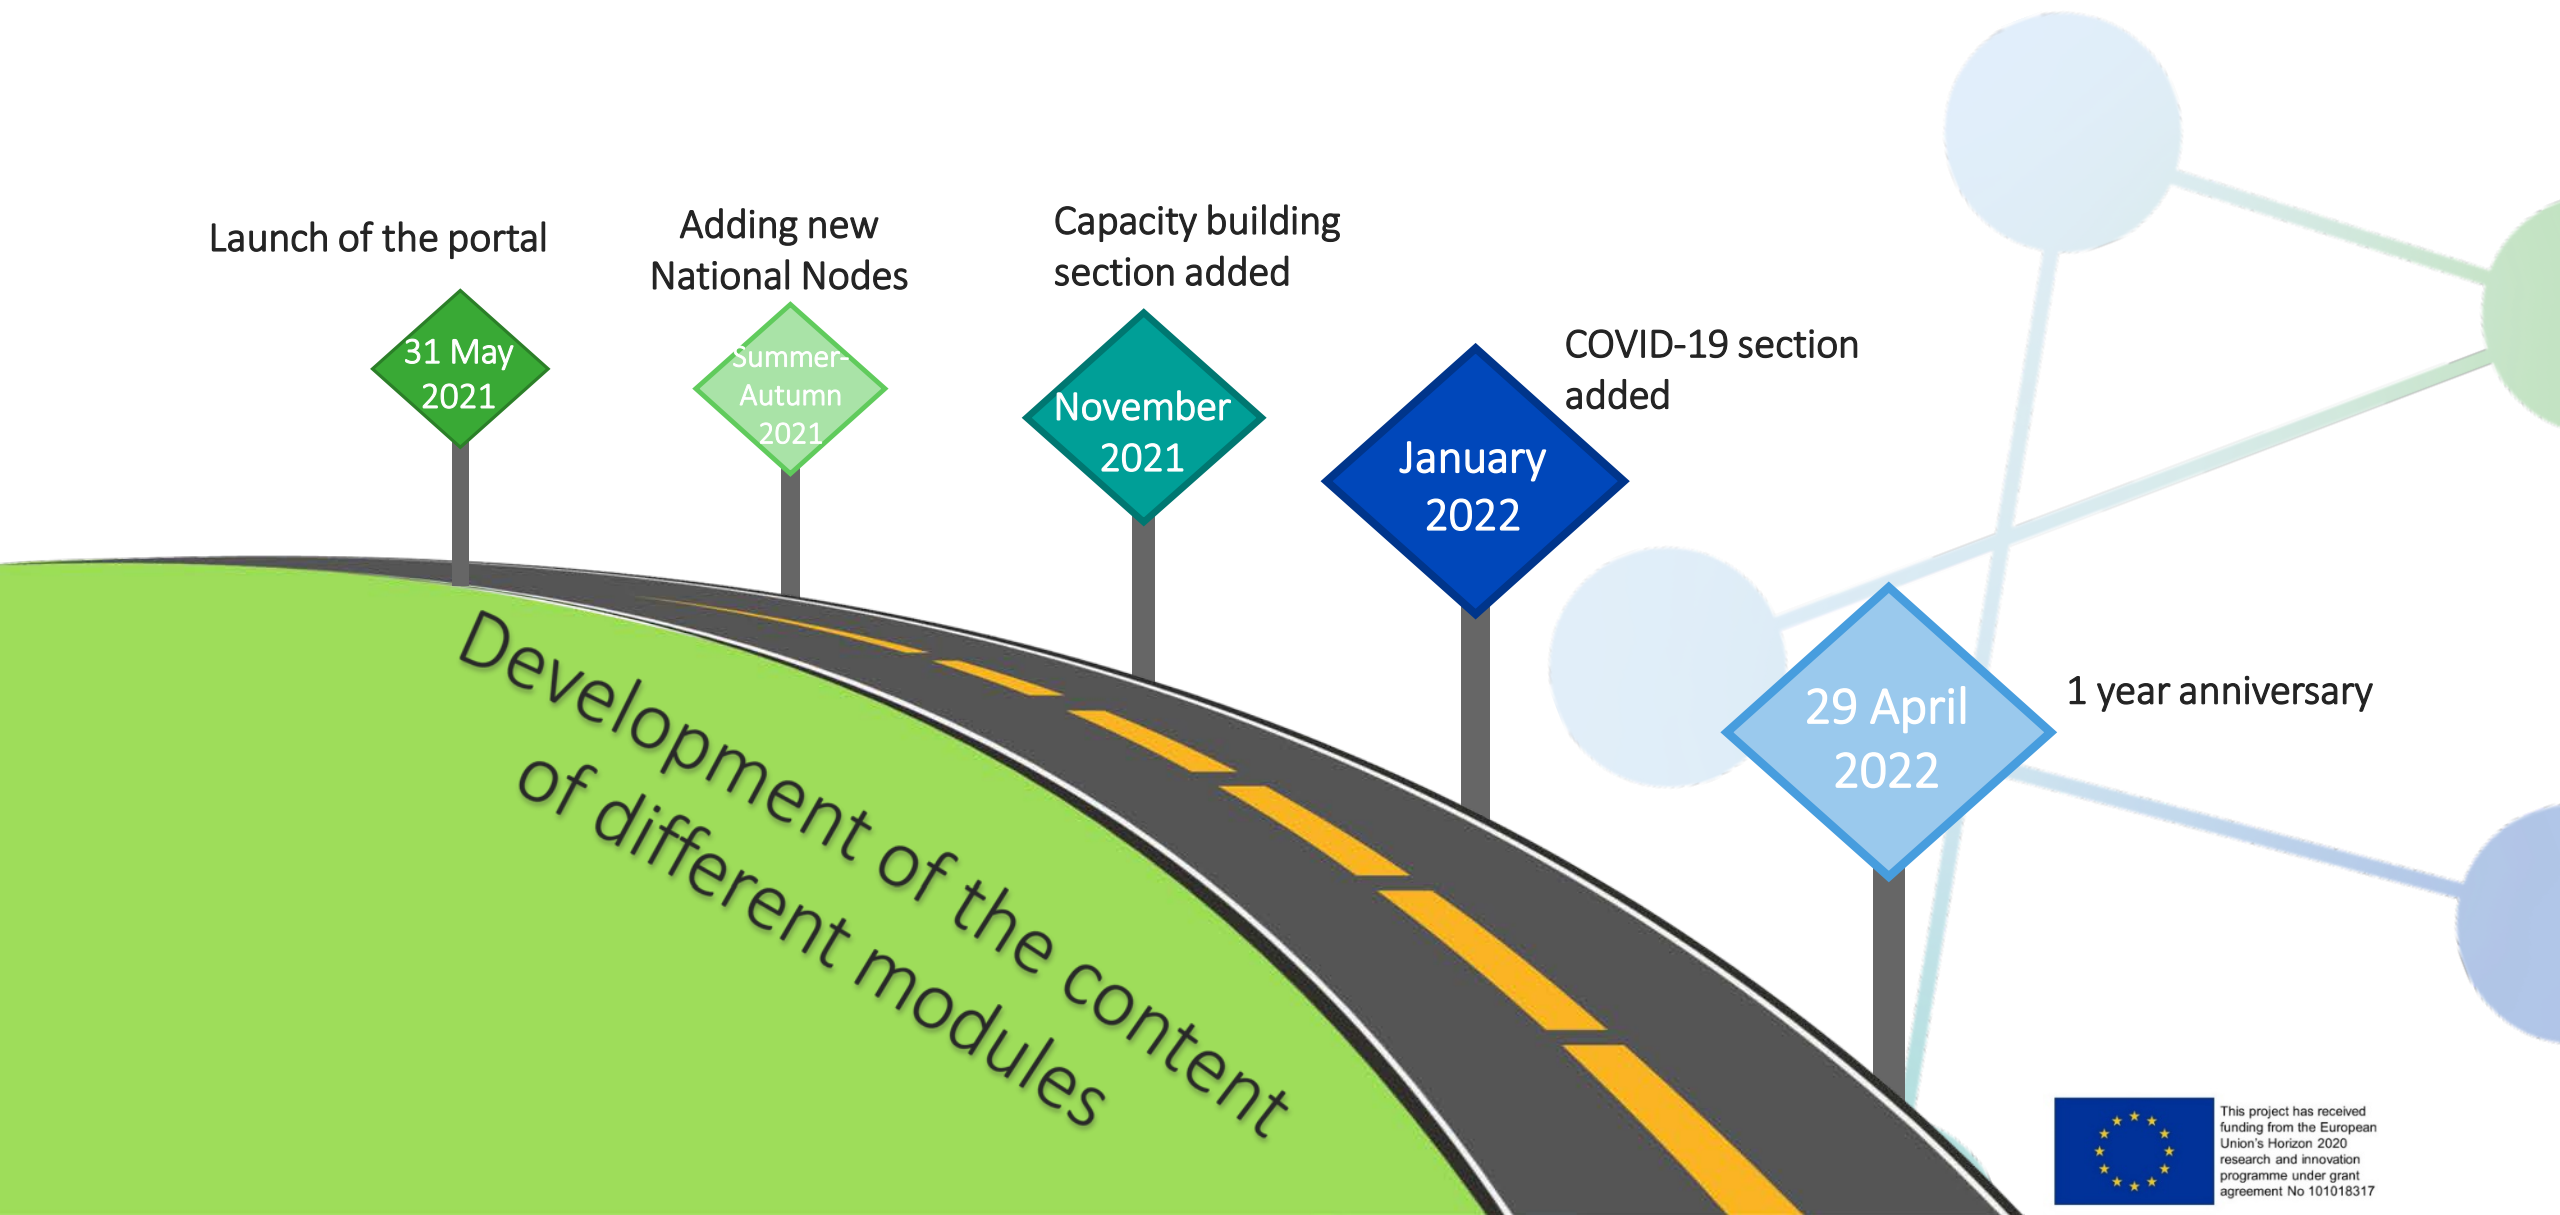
Launch of the portal

31 May 2021

Adding new National Nodes

Summer-Autumn 2021

Capacity building section added

November 2021

January 2022

COVID-19 section added

29 April 2022

1 year anniversary

Development of the content of different modules

This project has received funding from the European Union's Horizon 2020 research and innovation programme under grant agreement No 101018317